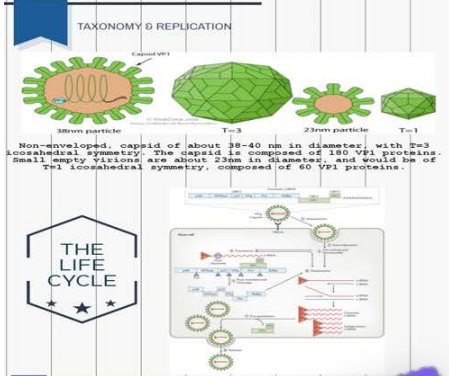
TAXONOMY & REPLICATION

Capsid VP1

38nm particle

T=3

23nm particle

T=1

Non-enveloped, capsid of about 38-40 nm in diameter, with T=3 icosahedral symmetry. The capsid is composed of 180 VP1 proteins. Small empty virions are about 23nm in diameter, and would be of T=1 icosahedral symmetry, composed of 60 VP1 proteins.

THE LIFE CYCLE